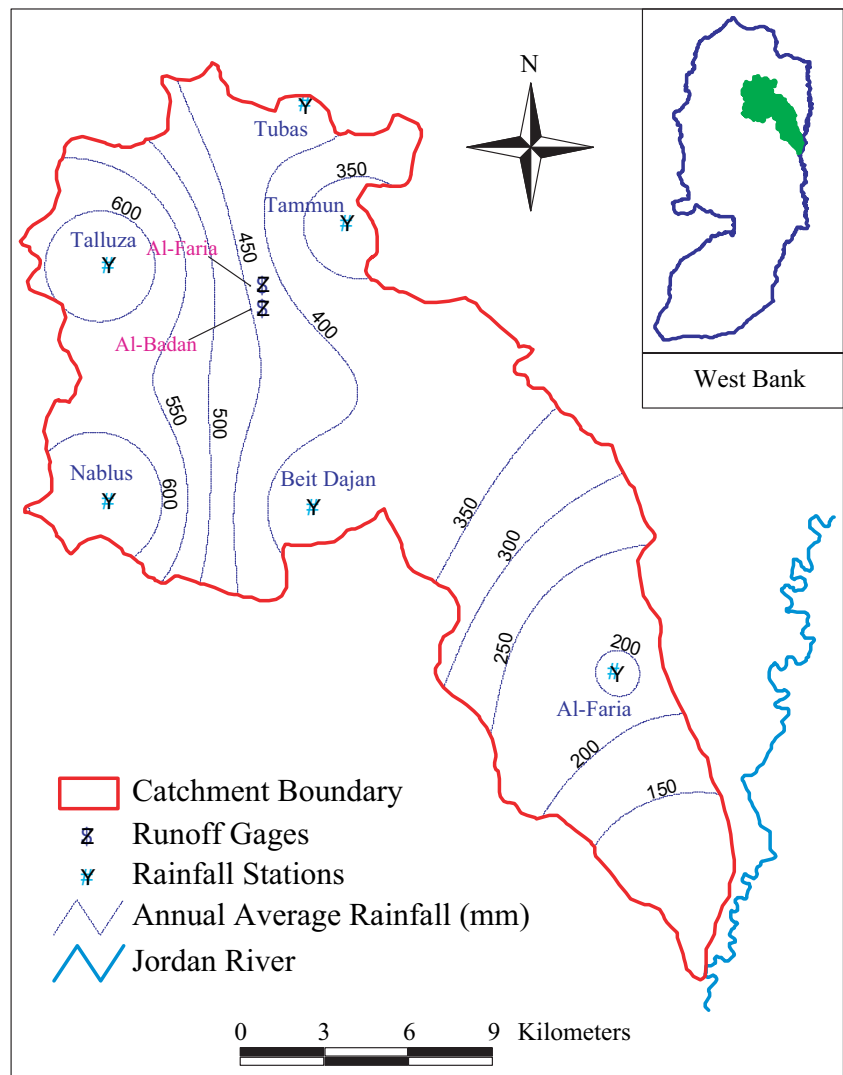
N

West Bank

Tubas

350

Tammun

600

Talluza

Al-Faria

450

400

Al-Badan

550

500

Nablus

600

Beit Dajan

350

300

250

200

Al-Faria

200

150

Catchment Boundary
Runoff Gages
Rainfall Stations
Annual Average Rainfall (mm)
Jordan River

0 3 6 9 Kilometers